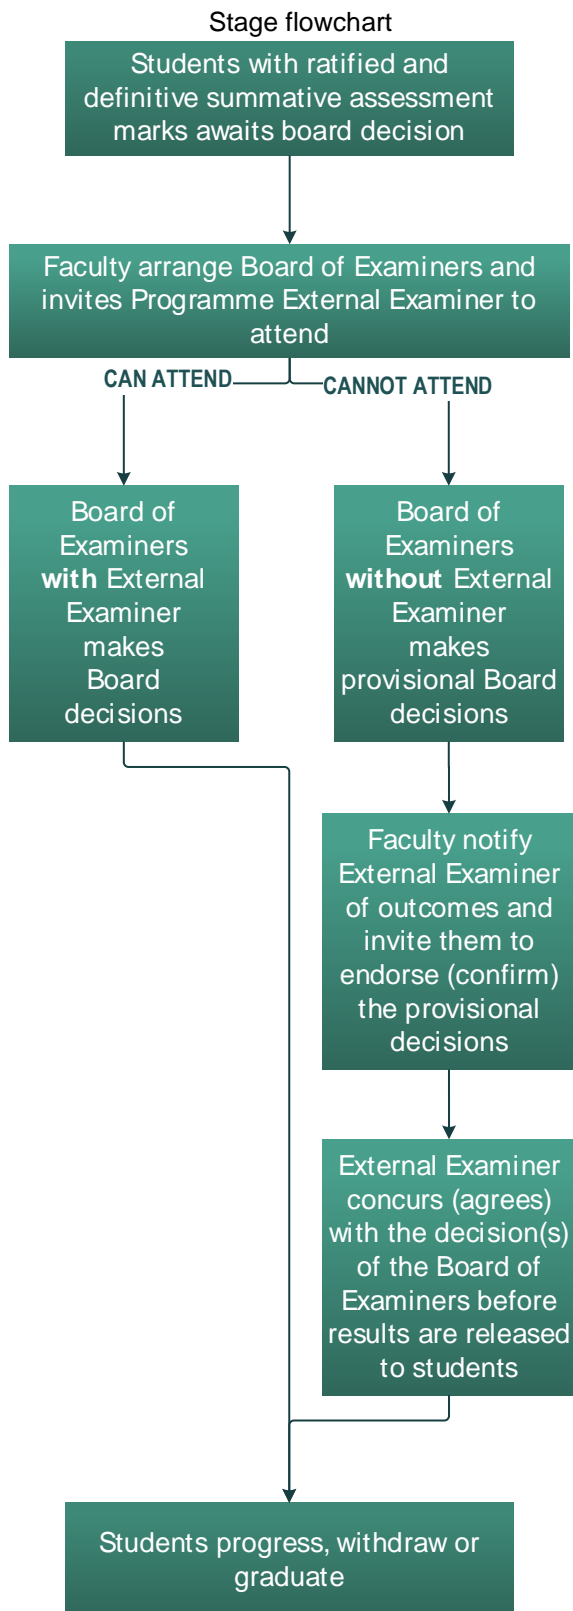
Stage flowchart

Students with ratified and definitive summative assessment marks awaits board decision

Faculty arrange Board of Examiners and invites Programme External Examiner to attend

CAN ATTEND

CANNOT ATTEND

Board of Examiners **with** External Examiner makes Board decisions

Board of Examiners **without** External Examiner makes provisional Board decisions

Faculty notify External Examiner of outcomes and invite them to endorse (confirm) the provisional decisions

External Examiner concurs (agrees) with the decision(s) of the Board of Examiners before results are released to students

Students progress, withdraw or graduate